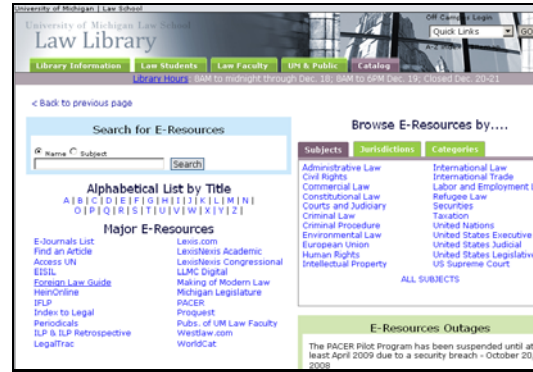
University of Michigan | Law School

University of Michigan Law School
Law Library

Off Campus Login
Quick Links
A-Z

Library Information | Law Students | Law Faculty | UM & Public | Catalog

Library Hours: 8AM to midnight through Dec. 18; 8AM to 6PM Dec. 19; Closed Dec. 20-21

< Back to previous page

Search for E-Resources

Name Subject

Search

Alphabetical List by Title
A | B | C | D | E | F | G | H | I | J | K | L | M | N | O | P | Q | R | S | T | U | V | W | X | Y | Z |

Major E-Resources

E-Journals List
Find an Article
Access UN
EISIL
Foreign Law Guide
HeinOnline
IFLP
Index to Legal Periodicals
ILP & ILP Retrospective
LegalTrac

Lexis.com
LexisNexis Academic
LexisNexis Congressional
LLMC Digital
Making of Modern Law
Michigan Legislature
PACER
Proquest
Pubs. of UM Law Faculty
Westlaw.com
WorldCat

Browse E-Resources by....

Subjects | Jurisdictions | Categories

Administrative Law
Civil Rights
Commercial Law
Constitutional Law
Courts and Judiciary
Criminal Law
Criminal Procedure
Environmental Law
European Union
Human Rights
Intellectual Property

International Law
International Trade
Labor and Employment L
Refugee Law
Securities
Taxation
United Nations
United States Executive
United States Judicial
United States Legislative
US Supreme Court

ALL SUBJECTS

E-Resources Outages

The PACER Pilot Program has been suspended until at least April 2009 due to a security breach - October 20, 2008